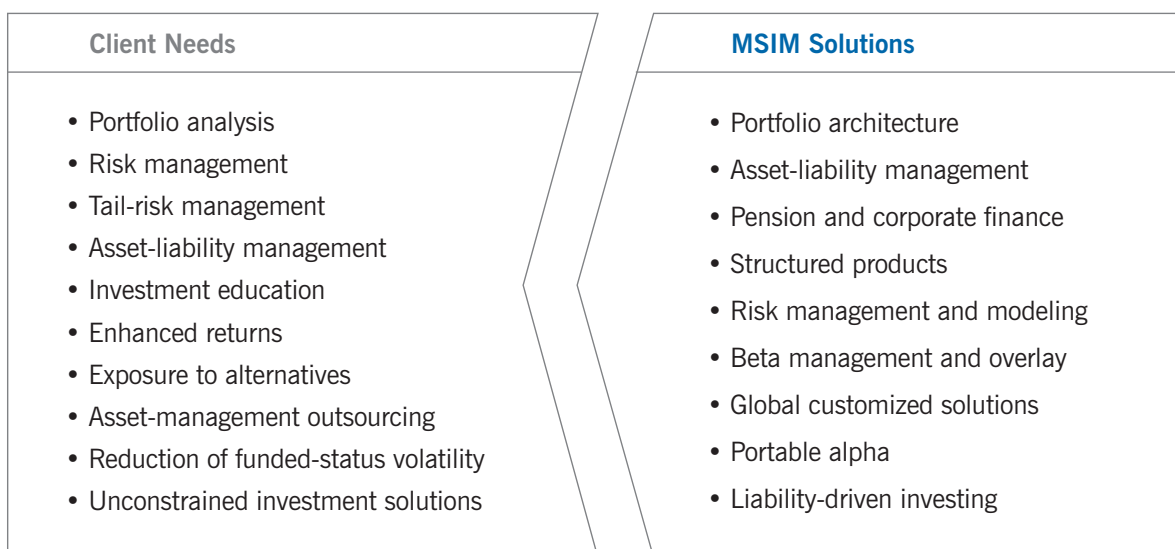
Client Needs

- Portfolio analysis
- Risk management
- Tail-risk management
- Asset-liability management
- Investment education
- Enhanced returns
- Exposure to alternatives
- Asset-management outsourcing
- Reduction of funded-status volatility
- Unconstrained investment solutions

MSIM Solutions

- Portfolio architecture
- Asset-liability management
- Pension and corporate finance
- Structured products
- Risk management and modeling
- Beta management and overlay
- Global customized solutions
- Portable alpha
- Liability-driven investing